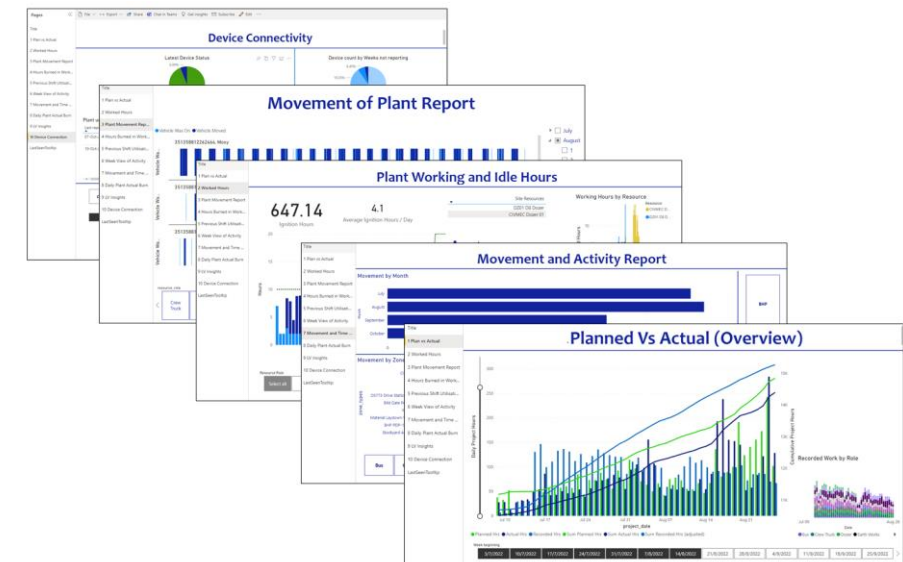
Pages

File · Export · Share · Chat in Teams · Get insights · Subscribe · Edit

Device Connectivity

Latest Device Status

Device count by Weeks not reporting

1 Plan vs Actual
2 Worked Hours
3 Plant Movement Report
4 Hours Burned in Work...
5 Previous Shift Utilisati...
6 Week View of Activity
7 Movement and Time ...
8 Daily Plant Actual Burn
9 UI Insights
10 Device Connection
LastSeenTooltip

Movement of Plant Report

Vehicle Was On ● Vehicle Moved

July
August

Plant Working and Idle Hours

647.14
Ignition Hours

4.1
Average Ignition Hours / Day

Site Resource

Working Hours by Resource

Select all

Movement and Activity Report

Movement by Month

July
August
September
October

Movement by Zone

Planned Vs Actual (Overview)

Title
1 Plan vs Actual
2 Worked Hours
3 Plant Movement Report
4 Hours Burned in Work...
5 Previous Shift Utilisati...
6 Week View of Activity
7 Movement and Time ...
8 Daily Plant Actual Burn
9 UI Insights
10 Device Connection
LastSeenTooltip

Daily Project Hours

Cumulative Project Hours

Recorded Work by Role

project_date

● Planned Hrs ● Actual Hrs ● Recorded Hrs ● Sum Planned Hrs ● Sum Actual Hrs ● Sum Recorded Hrs (adjusted)

Week beginning

| 3/7/2022 | 10/7/2022 | 17/7/2022 | 24/7/2022 | 31/7/2022 | 7/8/2022 | 14/8/2022 | 21/8/2022 | 28/8/2022 | 4/9/2022 | 11/9/2022 | 18/9/2022 | 25/9/2022 |